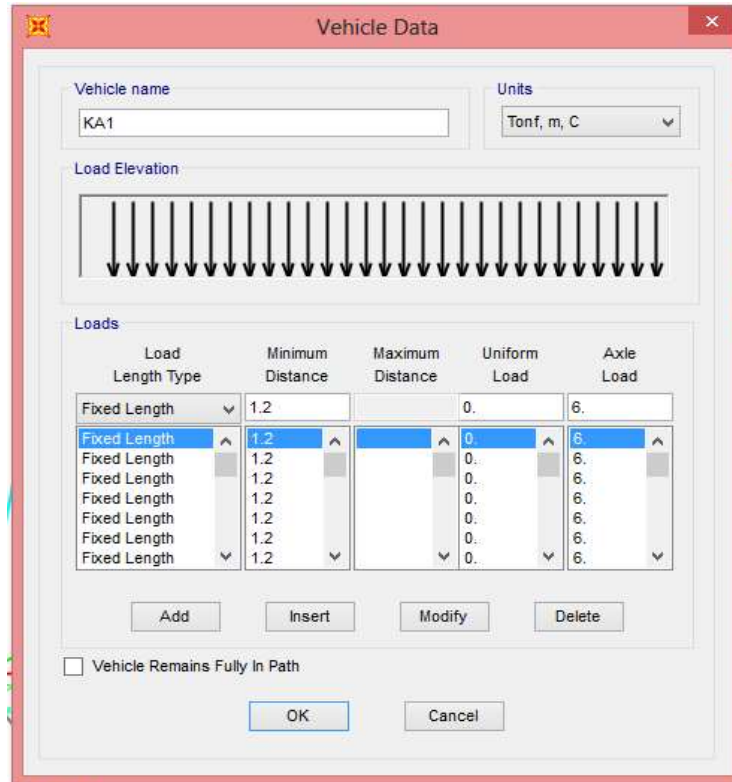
Vehicle Data

Vehicle name
KA1

Units
Tonf, m, C

Load Elevation

Loads

| Load Length Type | Minimum Distance | Maximum Distance | Uniform Load | Axle Load |
|---|---|---|---|---|
| Fixed Length | 1.2 | | 0. | 6. |
| Fixed Length | 1.2 | | 0. | 6. |
| Fixed Length | 1.2 | | 0. | 6. |
| Fixed Length | 1.2 | | 0. | 6. |
| Fixed Length | 1.2 | | 0. | 6. |
| Fixed Length | 1.2 | | 0. | 6. |
| Fixed Length | 1.2 | | 0. | 6. |
| Fixed Length | 1.2 | | 0. | 6. |

Add Insert Modify Delete

Vehicle Remains Fully In Path

OK Cancel